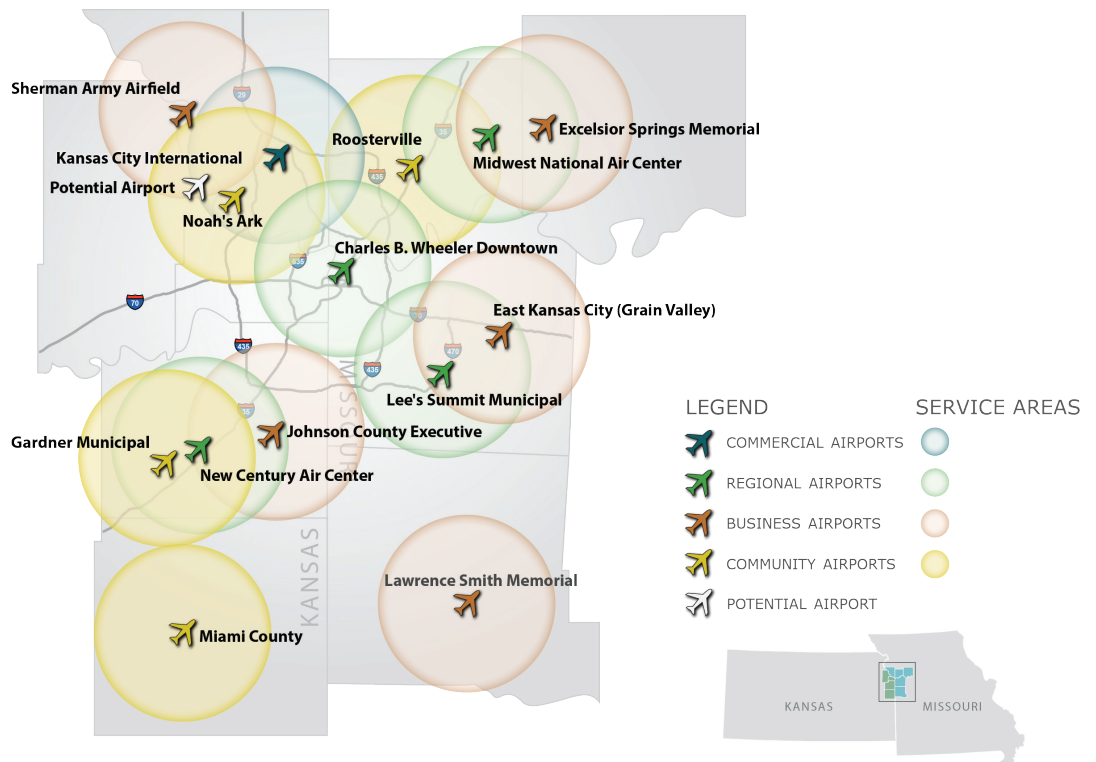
Sherman Army Airfield

Kansas City International

Potential Airport

Noah's Ark

Roosterville

Excelsior Springs Memorial

Midwest National Air Center

Charles B. Wheeler Downtown

East Kansas City (Grain Valley)

Lee's Summit Municipal

Gardner Municipal

Johnson County Executive

New Century Air Center

Lawrence Smith Memorial

Miami County

KANSAS

MISSOURI

29

35

435

635

70

435

70

470

435

35

LEGEND

SERVICE AREAS

COMMERCIAL AIRPORTS

REGIONAL AIRPORTS

BUSINESS AIRPORTS

COMMUNITY AIRPORTS

POTENTIAL AIRPORT

KANSAS

MISSOURI